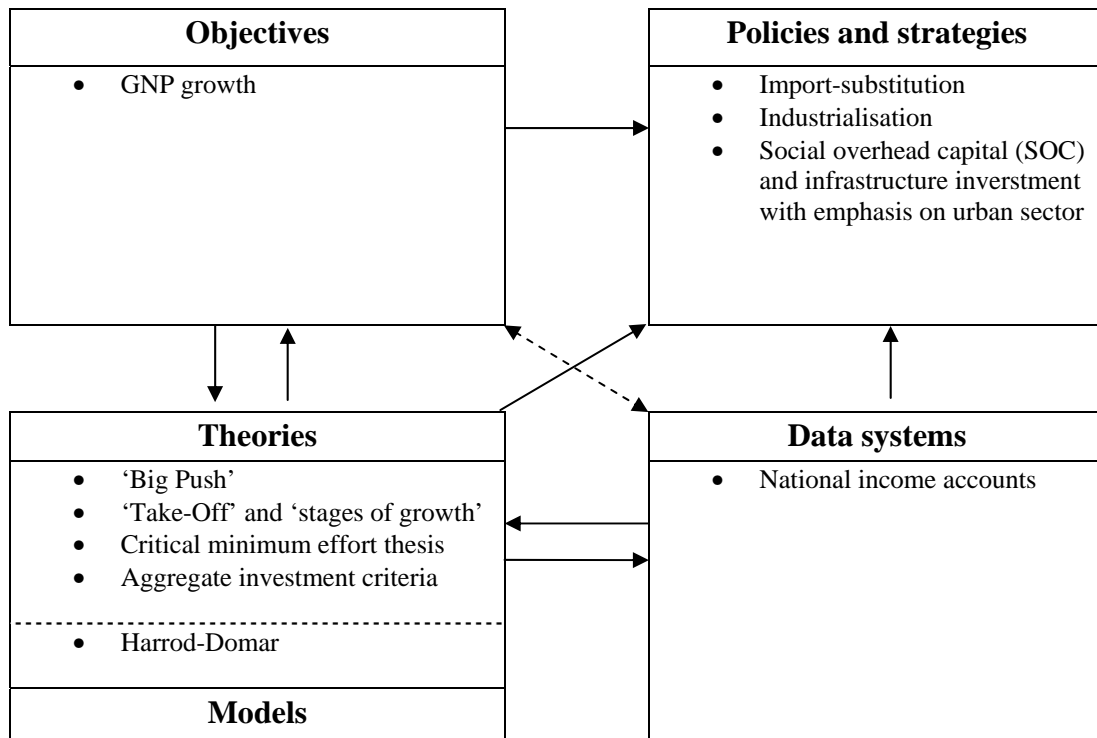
**Objectives**
- GNP growth

**Policies and strategies**
- Import-substitution
- Industrialisation
- Social overhead capital (SOC) and infrastructure inverstment with emphasis on urban sector

**Theories**
- 'Big Push'
- 'Take-Off' and 'stages of growth'
- Critical minimum effort thesis
- Aggregate investment criteria

- Harrod-Domar

**Models**

**Data systems**
- National income accounts